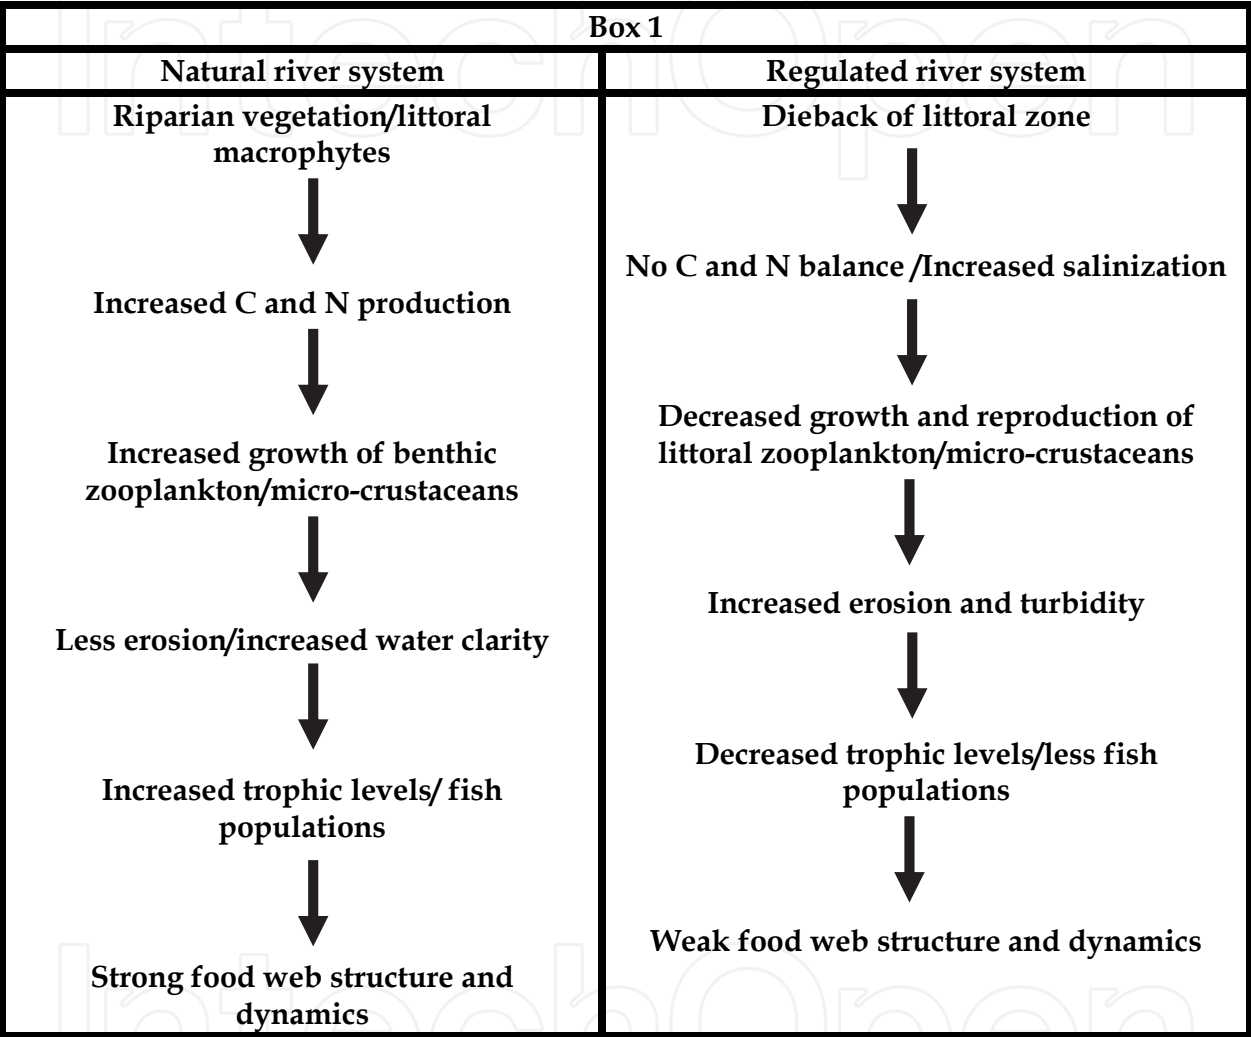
Box 1

| Natural river system | Regulated river system |
|---|---|
| Riparian vegetation/littoral macrophytes | Dieback of littoral zone |
| Increased C and N production | No C and N balance /Increased salinization |
| Increased growth of benthic zooplankton/micro-crustaceans | Decreased growth and reproduction of littoral zooplankton/micro-crustaceans |
| Less erosion/increased water clarity | Increased erosion and turbidity |
| Increased trophic levels/ fish populations | Decreased trophic levels/less fish populations |
| Strong food web structure and dynamics | Weak food web structure and dynamics |